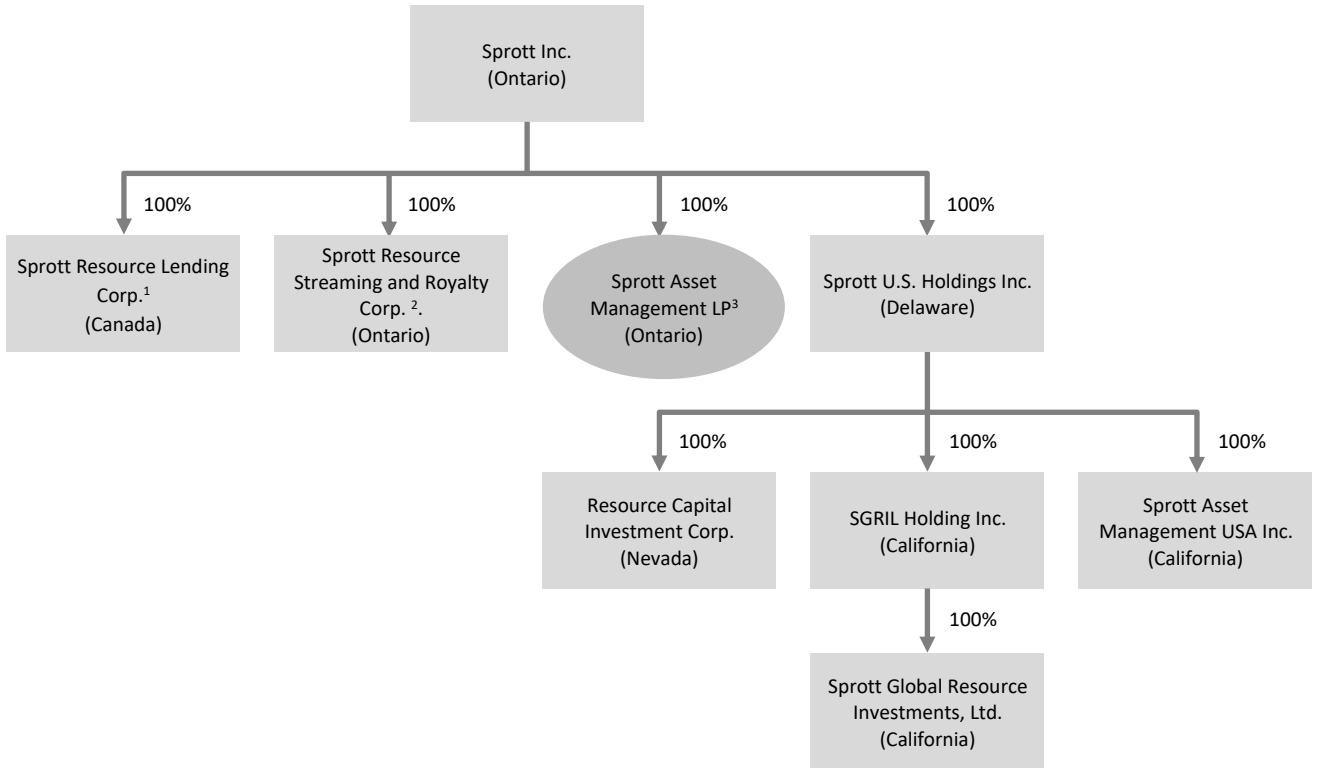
Sprott Inc.
(Ontario)

100%

Sprott Resource Lending Corp.$^1$
(Canada)

100%

Sprott Resource Streaming and Royalty Corp. $^2$.
(Ontario)

100%

Sprott Asset Management LP$^3$
(Ontario)

100%

Sprott U.S. Holdings Inc.
(Delaware)

100%

Resource Capital Investment Corp.
(Nevada)

100%

SGRIL Holding Inc.
(California)

100%

Sprott Asset Management USA Inc.
(California)

100%

Sprott Global Resource Investments, Ltd.
(California)